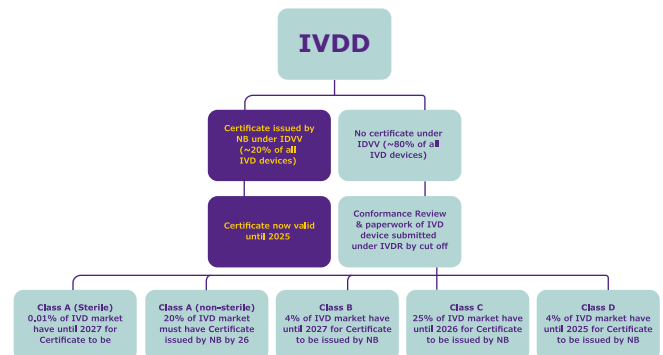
IVDD

Certificate issued by NB under IDVV (~20% of all IVD devices)

No certificate under IDVV (~80% of all IVD devices)

Certificate now valid until 2025

Conformance Review & paperwork of IVD device submitted under IVDR by cut off

Class A (Sterile) 0,01% of IVD market have until 2027 for Certificate to be

Class A (non-sterile) 20% of IVD market must have Certificate issued by NB by 26

Class B 4% of IVD market have until 2027 for Certificate to be issued by NB

Class C 25% of IVD market have until 2026 for Certificate to be issued by NB

Class D 4% of IVD market have until 2025 for Certificate to be issued by NB